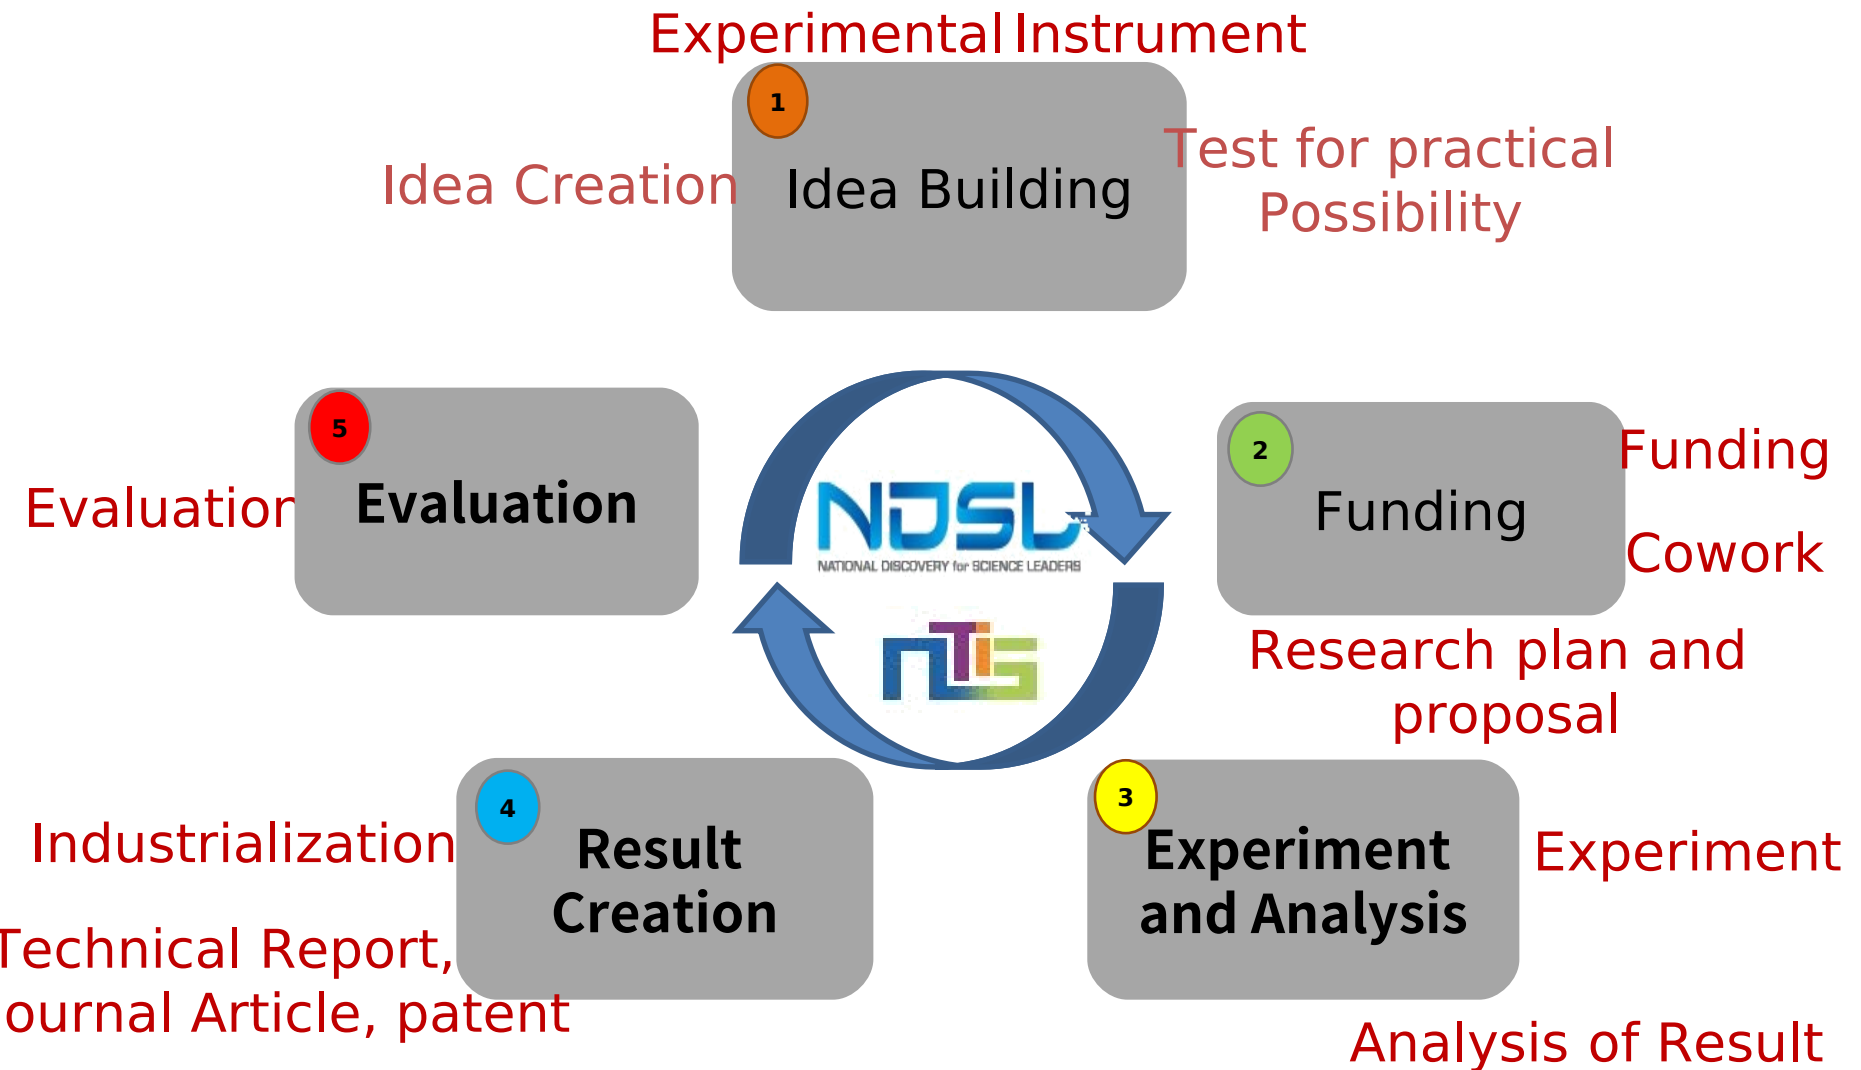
Experimental Instrument

1

Idea Creation

Idea Building

Test for practical Possibility

5

Evaluation

Evaluation

NDSL

NATIONAL DISCOVERY for SCIENCE LEADERS

NTIS

2

Funding

Funding

Cowork

Research plan and proposal

4

Industrialization

Result Creation

Technical Report, ournal Article, patent

3

Experiment and Analysis

Experiment

Analysis of Result